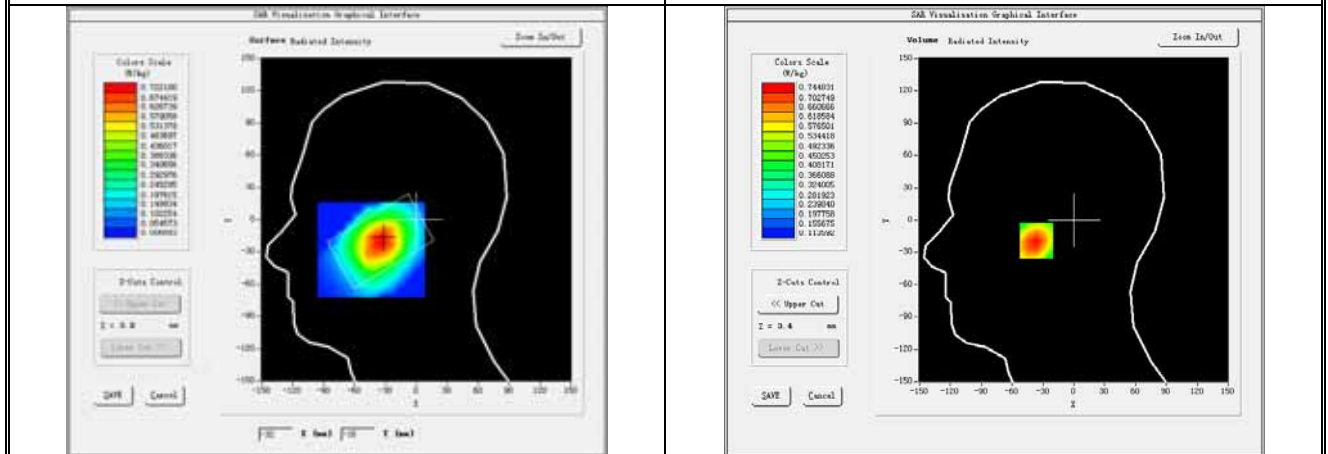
SAR Visualization Graphical Interface

Surface Radiated Intensity

Zoom In/Out

Colors Scale (W/kg)

0.722180
0.674615
0.626776
0.578956
0.531376
0.483697
0.436017
0.388338
0.340658
0.292978
0.245295
0.197615
0.149934
0.102254
0.054573
0.006893

Z-Cuts Control

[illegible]

Z = 0.0 mm

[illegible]

SAVE

Cancel

150
120
90
60
30
0
-30
-60
-90
-120
-150

Y

-150 -120 -90 -60 -30 0 30 60 90 120 150

X

X (mm)

Y (mm)

SAR Visualization Graphical Interface

Volume Radiated Intensity

Zoom In/Out

Colors Scale (W/kg)

0.744831
0.702749
0.660666
0.618584
0.576501
0.534418
0.492336
0.450253
0.408171
0.366088
0.324005
0.281923
0.239840
0.197758
0.155675
0.113592

Z-Cuts Control

<< Upper Cut

Z = 0.4 mm

Lower Cut >>

SAVE

Cancel

150
120
90
60
30
0
-30
-60
-90
-120
-150

Y

-150 -120 -90 -60 -30 0 30 60 90 120 150

X